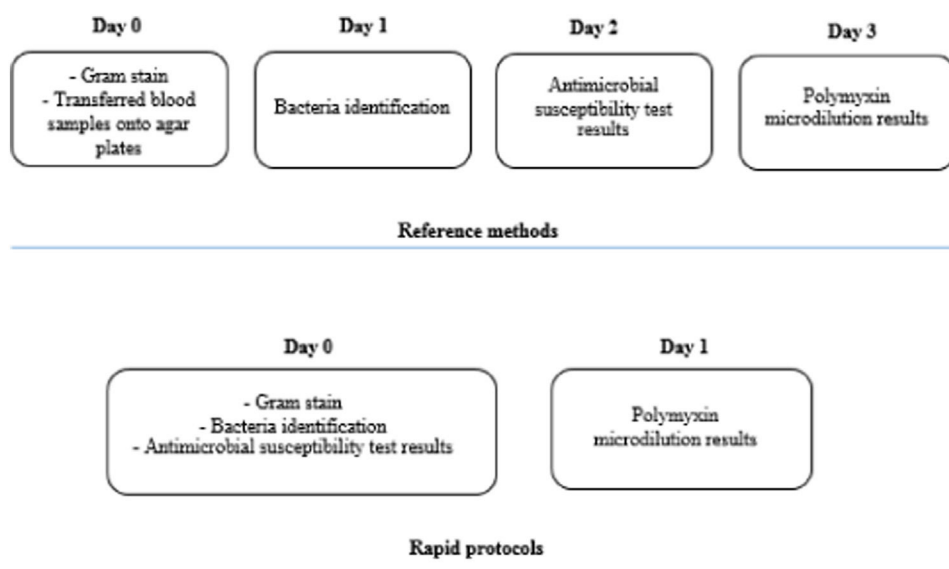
Day 0

- Gram stain
- Transferred blood samples onto agar plates

Day 1

Bacteria identification

Day 2

Antimicrobial susceptibility test results

Day 3

Polymyxin microdilution results

Reference methods

Day 0

- Gram stain
- Bacteria identification
- Antimicrobial susceptibility test results

Day 1

Polymyxin microdilution results

Rapid protocols